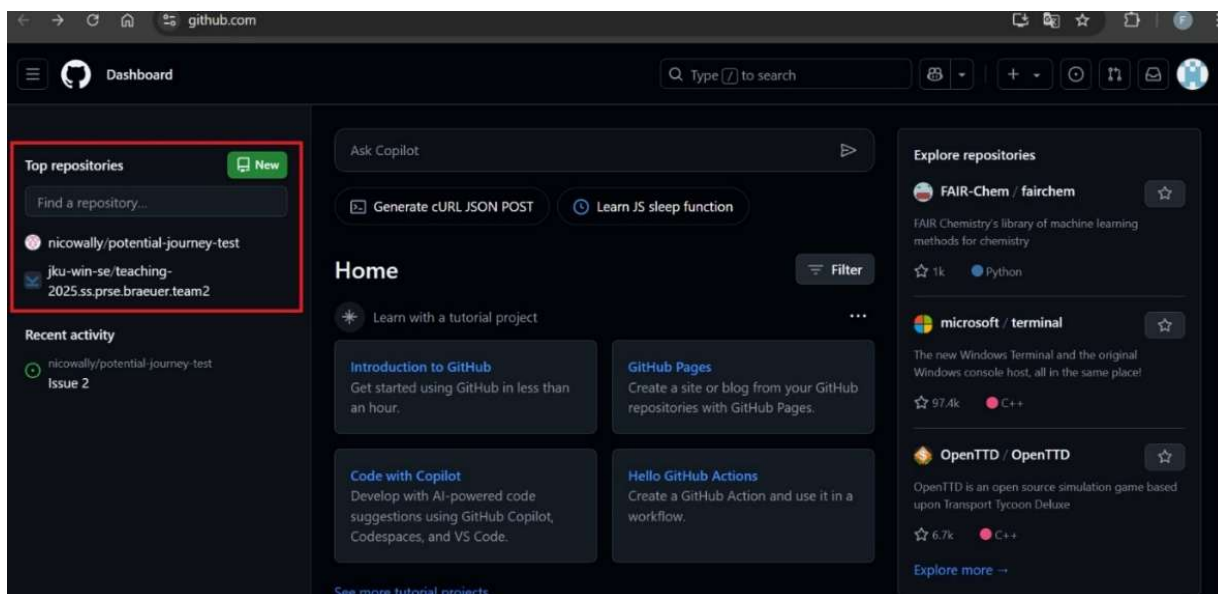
github.com

Dashboard

Type / to search

Top repositories

New

Find a repository...

nicowally/potential-journey-test

jku-win-se/teaching-2025.ss.prse.braeuer.team2

Recent activity

nicowally/potential-journey-test
Issue 2

Ask Copilot

Generate cURL JSON POST

Learn JS sleep function

Home

Filter

Learn with a tutorial project

...

Introduction to GitHub
Get started using GitHub in less than an hour.

GitHub Pages
Create a site or blog from your GitHub repositories with GitHub Pages.

Code with Copilot
Develop with AI-powered code suggestions using GitHub Copilot, Codespaces, and VS Code.

Hello GitHub Actions
Create a GitHub Action and use it in a workflow.

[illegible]

Explore repositories

FAIR-Chem / fairchem
FAIR Chemistry's library of machine learning methods for chemistry
1k Python

microsoft / terminal
The new Windows Terminal and the original Windows console host, all in the same place!
97.4k C++

OpenTTD / OpenTTD
OpenTTD is an open source simulation game based upon Transport Tycoon Deluxe
6.7k C++

Explore more →